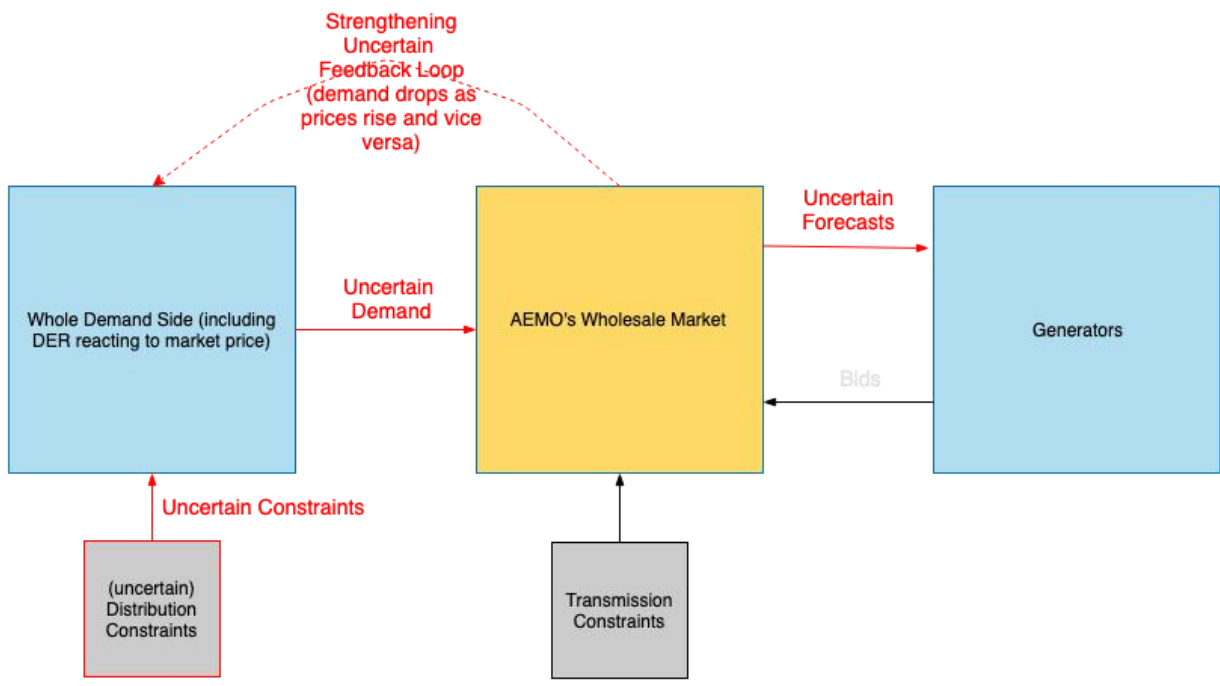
Strengthening Uncertain Feedback Loop (demand drops as prices rise and vice versa)

Whole Demand Side (including DER reacting to market price)

Uncertain Demand

AEMO's Wholesale Market

Uncertain Forecasts

Generators

Bids

Uncertain Constraints

(uncertain) Distribution Constraints

Transmission Constraints